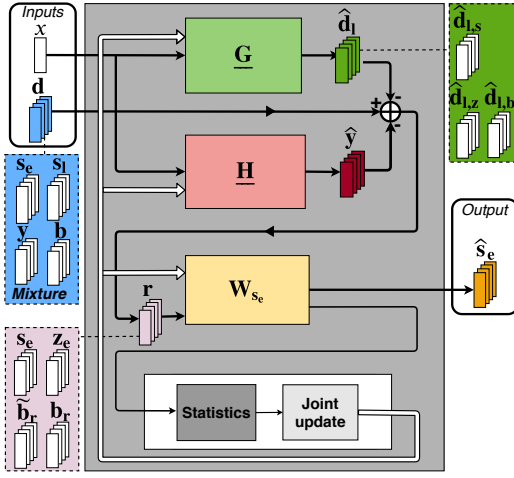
Inputs
$x$
$\mathbf{d}$
$\mathbf{s_e}$ $\mathbf{s_l}$
$\mathbf{y}$ $\mathbf{b}$
Mixture
$\mathbf{s_e}$ $\mathbf{z_e}$
$\tilde{\mathbf{b}}_\mathbf{r}$ $\mathbf{b_r}$
$\underline{\mathbf{G}}$
$\widehat{\mathbf{d}}_\mathbf{l}$
$\underline{\mathbf{H}}$
$\widehat{\mathbf{y}}$
+ -
-
$\mathbf{r}$
$\mathbf{W}_{\mathbf{s_e}}$
Statistics
Joint update
$\widehat{\mathbf{d}}_{\mathbf{l,s}}$
$\widehat{\mathbf{d}}_{\mathbf{l,z}}$ $\widehat{\mathbf{d}}_{\mathbf{l,b}}$
Output
$\widehat{\mathbf{s}}_\mathbf{e}$